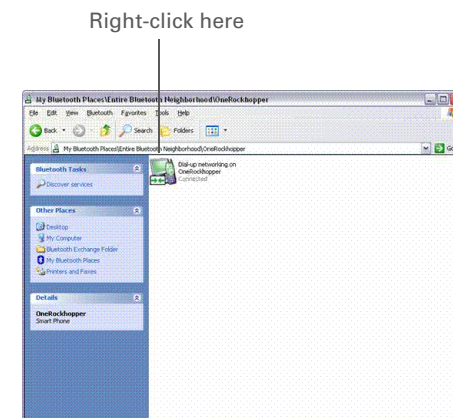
Right-click here

My Bluetooth Places\Entire Bluetooth Neighborhood\OneRockhopper

File Edit View Bluetooth Favorites Tools Help

Back Search Folders

Address My Bluetooth Places\Entire Bluetooth Neighborhood\OneRockhopper

Go

Bluetooth Tasks

Discover services

Other Places

Desktop

My Computer

Bluetooth Exchange Folder

My Bluetooth Places

Printers and Faxes

Details

OneRockhopper

Smart Phone

Dial-up networking on OneRockhopper

Connected